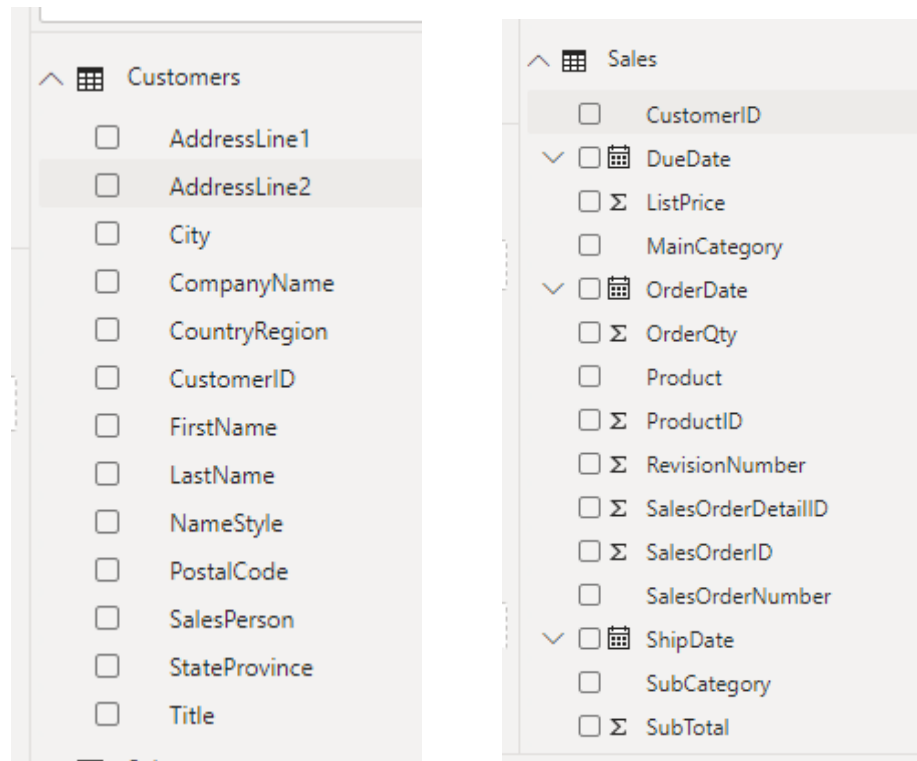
Customers

AddressLine1
AddressLine2
City
CompanyName
CountryRegion
CustomerID
FirstName
LastName
NameStyle
PostalCode
SalesPerson
StateProvince
Title

Sales

CustomerID
DueDate
Σ ListPrice
MainCategory
OrderDate
Σ OrderQty
Product
Σ ProductID
Σ RevisionNumber
Σ SalesOrderDetailID
Σ SalesOrderID
SalesOrderNumber
ShipDate
SubCategory
Σ SubTotal